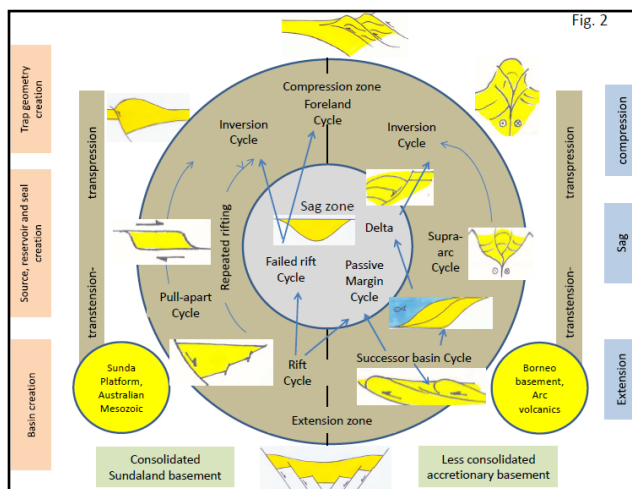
Fig. 2

Trap geometry creation

Source, reservoir and seal creation

Basin creation

transpression

transtension-

Compression zone
Foreland
Cycle

Inversion
Cycle

Inversion
Cycle

Sag zone

Repeated rifting

Failed rift
Cycle

Delta

Passive
Margin
Cycle

Supra-
arc
Cycle

Pull-apart
Cycle

Rift
Cycle

Successor basin Cycle

Sunda
Platform,
Australian
Mesozoic

Borneo
basement,
Arc
volcanics

Extension zone

transpression

transtension-

compression

Sag

Extension

Consolidated
Sundaland basement

Less consolidated
accretionary basement